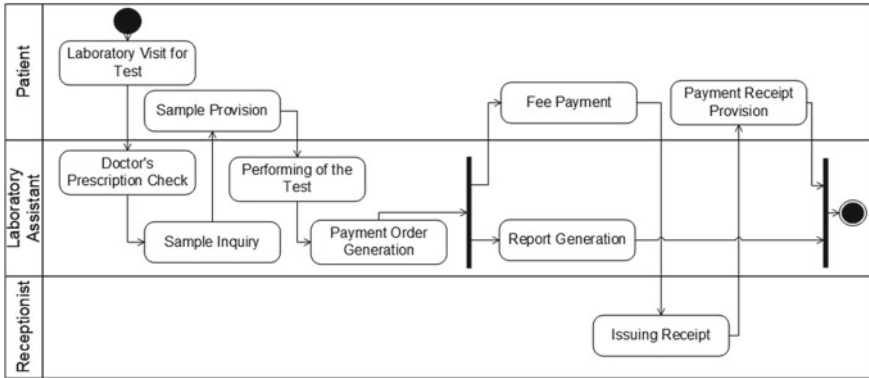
Patient

Laboratory Visit for Test

Sample Provision

Fee Payment

Payment Receipt Provision

Laboratory Assistant

Doctor's Prescription Check

Performing of the Test

Sample Inquiry

Payment Order Generation

Report Generation

Receptionist

Issuing Receipt